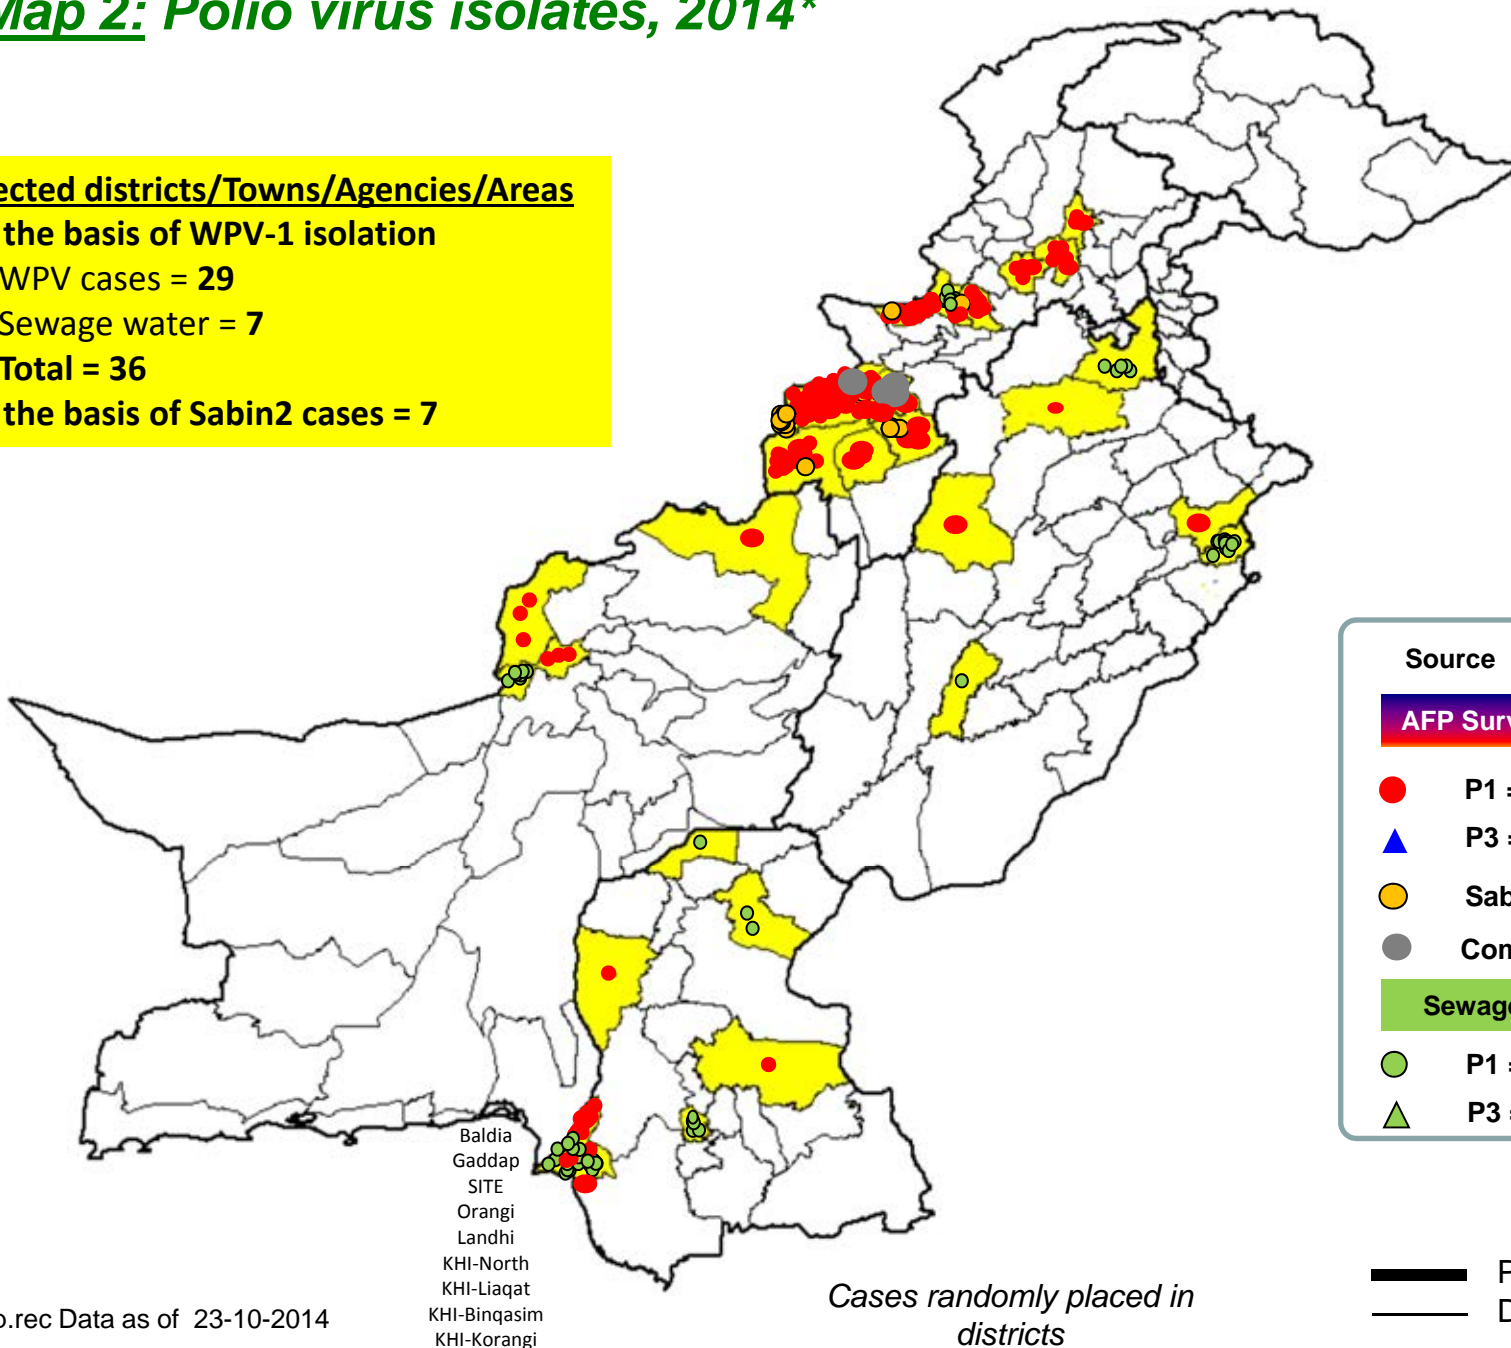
Map 2: Polio virus isolates, 2014*

ected districts/Towns/Agencies/Areas
the basis of WPV-1 isolation
WPV cases = 29
Sewage water = 7
Total = 36
the basis of Sabin2 cases = 7

Source
AFP Surv
P1
P3
Sab
Con
Sewag
P1
P3

Baldia
Gaddap
SITE
Orangi
Landhi
KHI-North
KHI-Liaqat
KHI-Binqasim
KHI-Korangi

.rec Data as of 23-10-2014

Cases randomly placed in districts

P
D